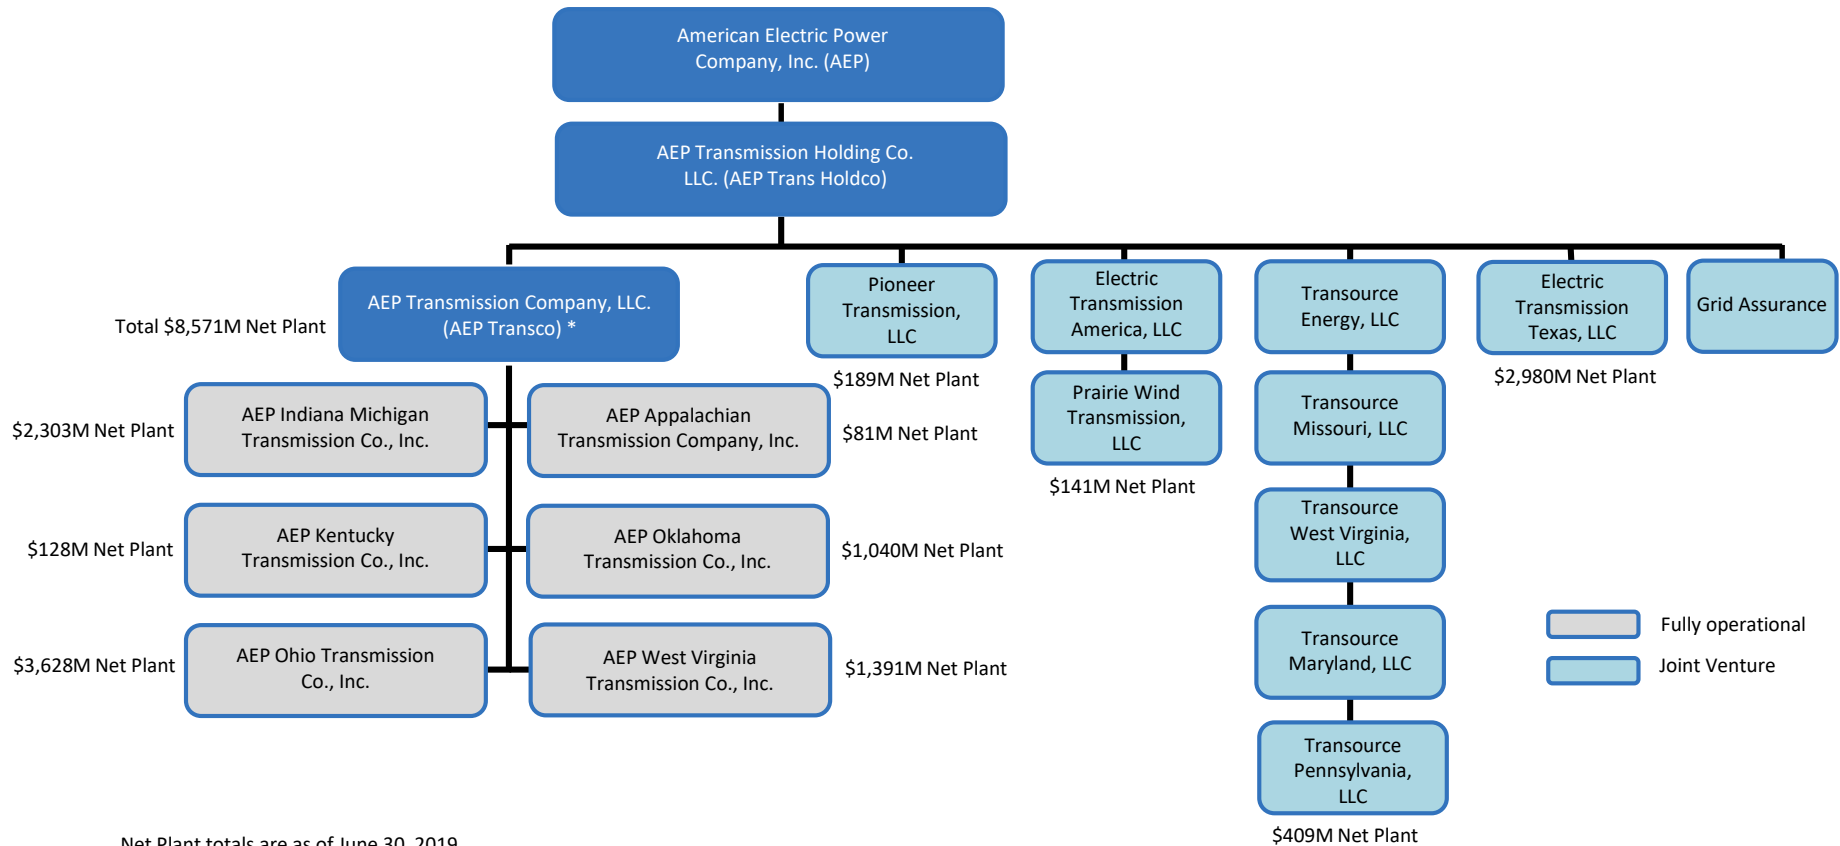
American Electric Power Company, Inc. (AEP)

AEP Transmission Holding Co. LLC. (AEP Trans Holdco)

Total $8,571M Net Plant

AEP Transmission Company, LLC. (AEP Transco) *

Pioneer Transmission, LLC

$189M Net Plant

Electric Transmission America, LLC

Prairie Wind Transmission, LLC

$141M Net Plant

Transource Energy, LLC

Transource Missouri, LLC

Transource West Virginia, LLC

Transource Maryland, LLC

Transource Pennsylvania, LLC

$409M Net Plant

Electric Transmission Texas, LLC

$2,980M Net Plant

Grid Assurance

$2,303M Net Plant

AEP Indiana Michigan Transmission Co., Inc.

AEP Appalachian Transmission Company, Inc.

$81M Net Plant

$128M Net Plant

AEP Kentucky Transmission Co., Inc.

AEP Oklahoma Transmission Co., Inc.

$1,040M Net Plant

$3,628M Net Plant

AEP Ohio Transmission Co., Inc.

AEP West Virginia Transmission Co., Inc.

$1,391M Net Plant

Fully operational

Joint Venture

Net Plant totals are as of June 30, 2019